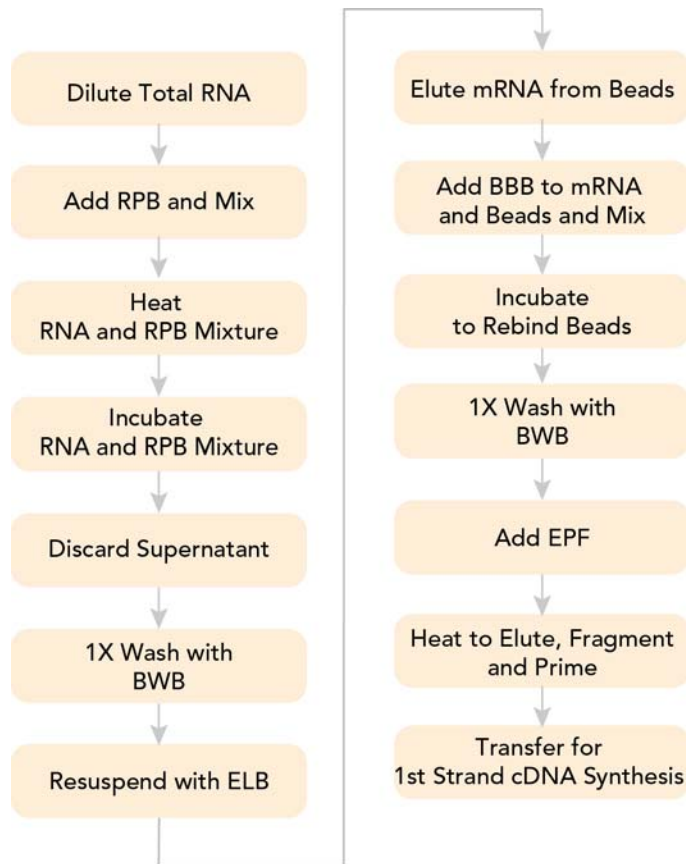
Dilute Total RNA

Add RPB and Mix

Heat
RNA and RPB Mixture

Incubate
RNA and RPB Mixture

Discard Supernatant

1X Wash with
BWB

Resuspend with ELB

Elute mRNA from Beads

Add BBB to mRNA
and Beads and Mix

Incubate
to Rebind Beads

1X Wash with
BWB

Add EPF

Heat to Elute, Fragment
and Prime

Transfer for
1st Strand cDNA Synthesis